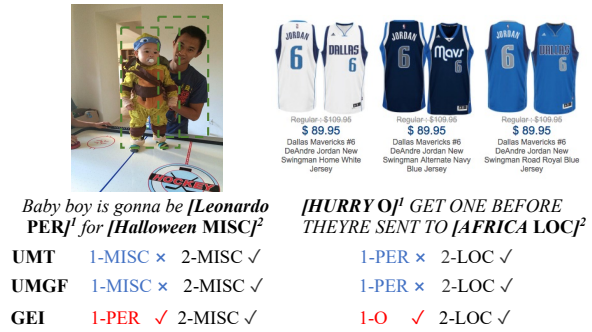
HOCKEY

JORDAN 6 DALLAS 6
Regular : $109.95
$ 89.95
Dallas Mavericks #6 DeAndre Jordan New Swingman Home White Jersey

JORDAN 6 Mavs 6
Regular : $109.95
$ 89.95
Dallas Mavericks #6 DeAndre Jordan New Swingman Alternate Navy Blue Jersey

JORDAN 6 DALLAS 6
Regular : $109.95
$ 89.95
Dallas Mavericks #6 DeAndre Jordan New Swingman Road Royal Blue Jersey

Baby boy is gonna be *[Leonardo* **PER]**$^1$ *for [Halloween* **MISC]**$^2$

*[HURRY* **O]**$^1$ *GET ONE BEFORE THEYRE SENT TO [AFRICA* **LOC]**$^2$

| | | |
|---|---|---|
| UMT | 1-MISC × 2-MISC ✓ | 1-PER × 2-LOC ✓ |
| UMGF | 1-MISC × 2-MISC ✓ | 1-PER × 2-LOC ✓ |
| GEI | 1-PER ✓ 2-MISC ✓ | 1-O ✓ 2-LOC ✓ |